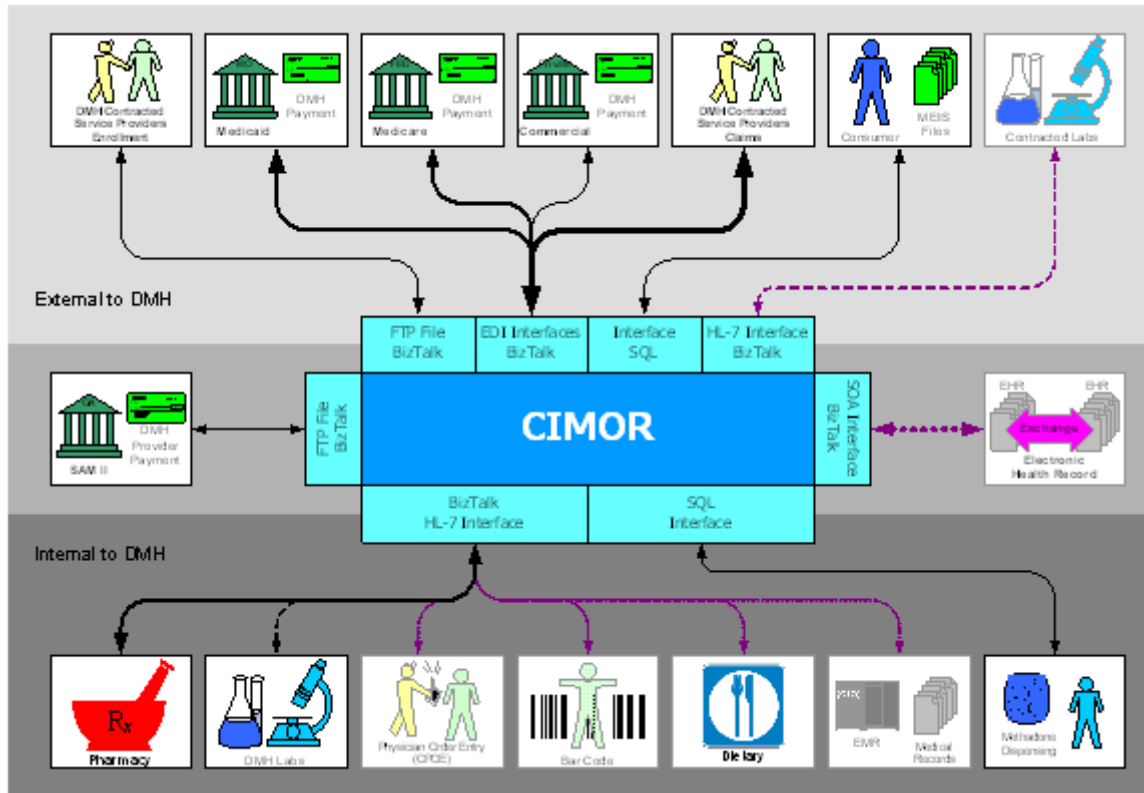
DMH Contracted Service Providers Enrollment

Medicaid

DMH Payment

Medicare

DMH Payment

Commercial

DMH Payment

DMH Contracted Service Providers Claims

Consumer

MEIS Files

Contracted Labs

External to DMH

FTP File BizTalk

EDI Interfaces BizTalk

Interface SQL

HL-7 Interface BizTalk

FTP File BizTalk

CIMOR

SOA Interface BizTalk

SAM II

DMH Provider Payment

EHR

EHR

Exchange

Electronic Health Record

BizTalk HL-7 Interface

SQL Interface

Internal to DMH

Rx

Pharmacy

DMH Labs

Physician Order Entry (CPOE)

Bar Code

Dietary

EMR

Medical Records

Methadone Dispensing